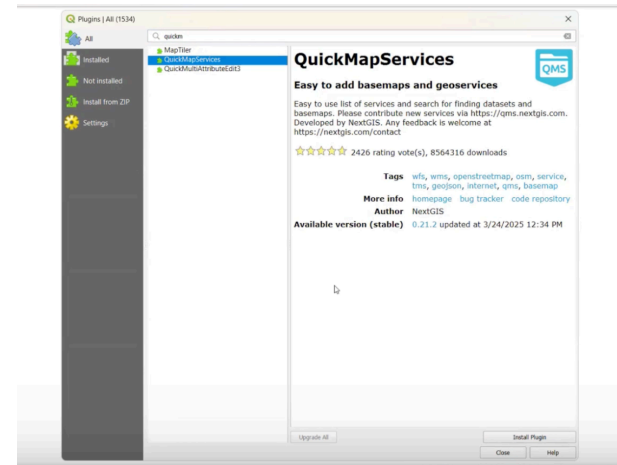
Plugins | All (1534)

All

Installed

Not installed

Install from ZIP

Settings

quickm

MapTiler
QuickMapServices
QuickMultiAttributeEdit3

QuickMapServices

QMS

Easy to add basemaps and geoservices

Easy to use list of services and search for finding datasets and basemaps. Please contribute new services via https://qms.nextgis.com. Developed by NextGIS. Any feedback is welcome at https://nextgis.com/contact

2426 rating vote(s), 8564316 downloads

| | |
|---|---|
| Tags | wfs, wms, openstreetmap, osm, service, tms, geojson, internet, qms, basemap |
| More info | homepage bug tracker code repository |
| Author | NextGIS |
| Available version (stable) | 0.21.2 updated at 3/24/2025 12:34 PM |

Upgrade All

Install Plugin

Close

Help